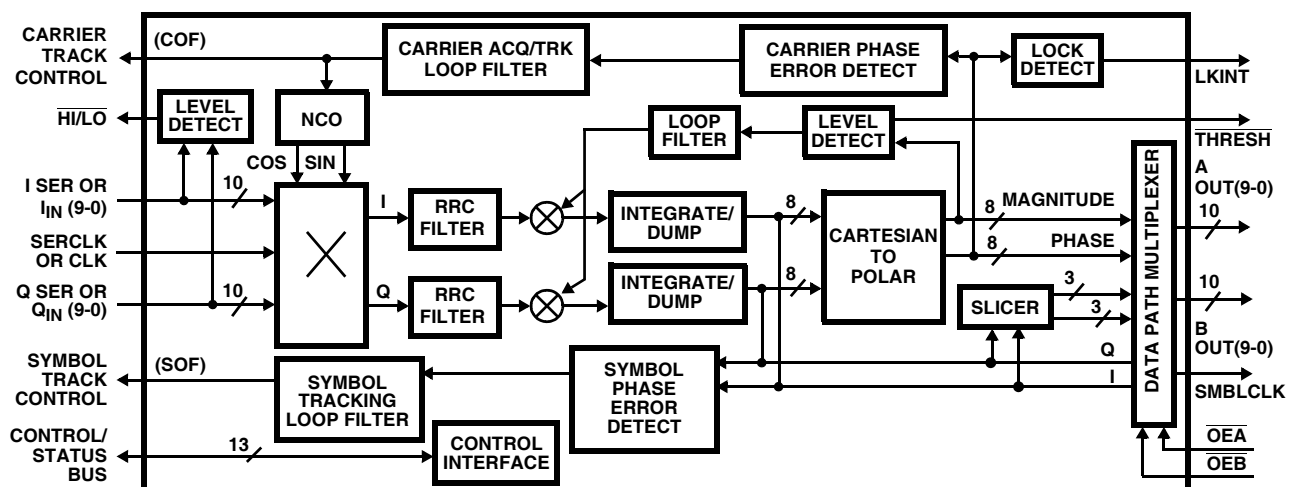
CARRIER TRACK CONTROL

(COF)

CARRIER ACQ/TRK LOOP FILTER

CARRIER PHASE ERROR DETECT

LOCK DETECT

LKINT

$\overline{HI/LO}$

LEVEL DETECT

NCO

LOOP FILTER

LEVEL DETECT

$\overline{THRESH}$

COS SIN

I SER OR $I_{IN}$ (9-0)

10

I

RRC FILTER

INTEGRATE/ DUMP

8

CARTESIAN TO POLAR

8 MAGNITUDE

8 PHASE

DATA PATH MULTIPLEXER

A OUT(9-0)

10

SERCLK OR CLK

Q SER OR $Q_{IN}$ (9-0)

10

Q

RRC FILTER

INTEGRATE/ DUMP

8

SLICER

3

3

10

B OUT(9-0)

SYMBOL TRACK CONTROL

(SOF)

SYMBOL TRACKING LOOP FILTER

SYMBOL PHASE ERROR DETECT

Q

I

SMBLCLK

CONTROL/ STATUS BUS

13

CONTROL INTERFACE

$\overline{OEA}$

$\overline{OEB}$